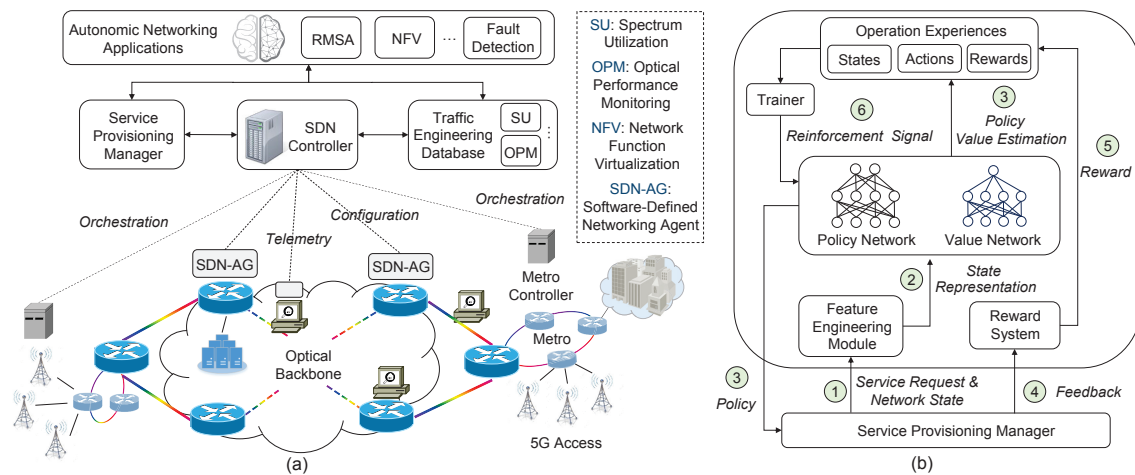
Autonomic Networking Applications

RMSA

NFV

...

Fault Detection

SU: Spectrum Utilization

OPM: Optical Performance Monitoring

NFV: Network Function Virtualization

SDN-AG: Software-Defined Networking Agent

Service Provisioning Manager

SDN Controller

Traffic Engineering Database

SU

OPM

⋮

Orchestration

Configuration

Orchestration

Telemetry

SDN-AG

SDN-AG

Metro Controller

Optical Backbone

Metro

5G Access

(a)

Operation Experiences

States

Actions

Rewards

Trainer

6

Reinforcement Signal

3

Policy Value Estimation

5

Reward

Policy Network

Value Network

2

State Representation

Feature Engineering Module

Reward System

3

Policy

1

Service Request & Network State

4

Feedback

Service Provisioning Manager

(b)